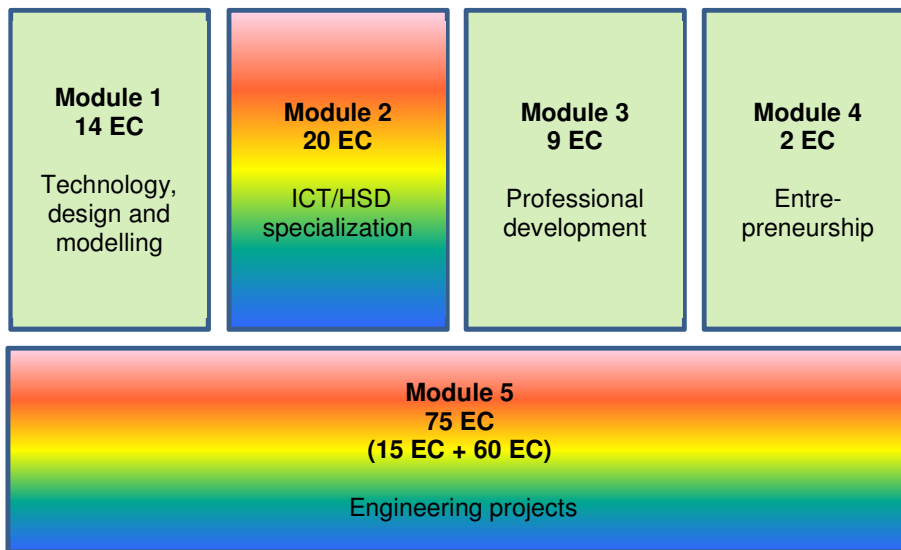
Module 1
14 EC

Technology, design and modelling

Module 2
20 EC

ICT/HSD specialization

Module 3
9 EC

Professional development

Module 4
2 EC

Entre-preneurship

Module 5
75 EC
(15 EC + 60 EC)

Engineering projects